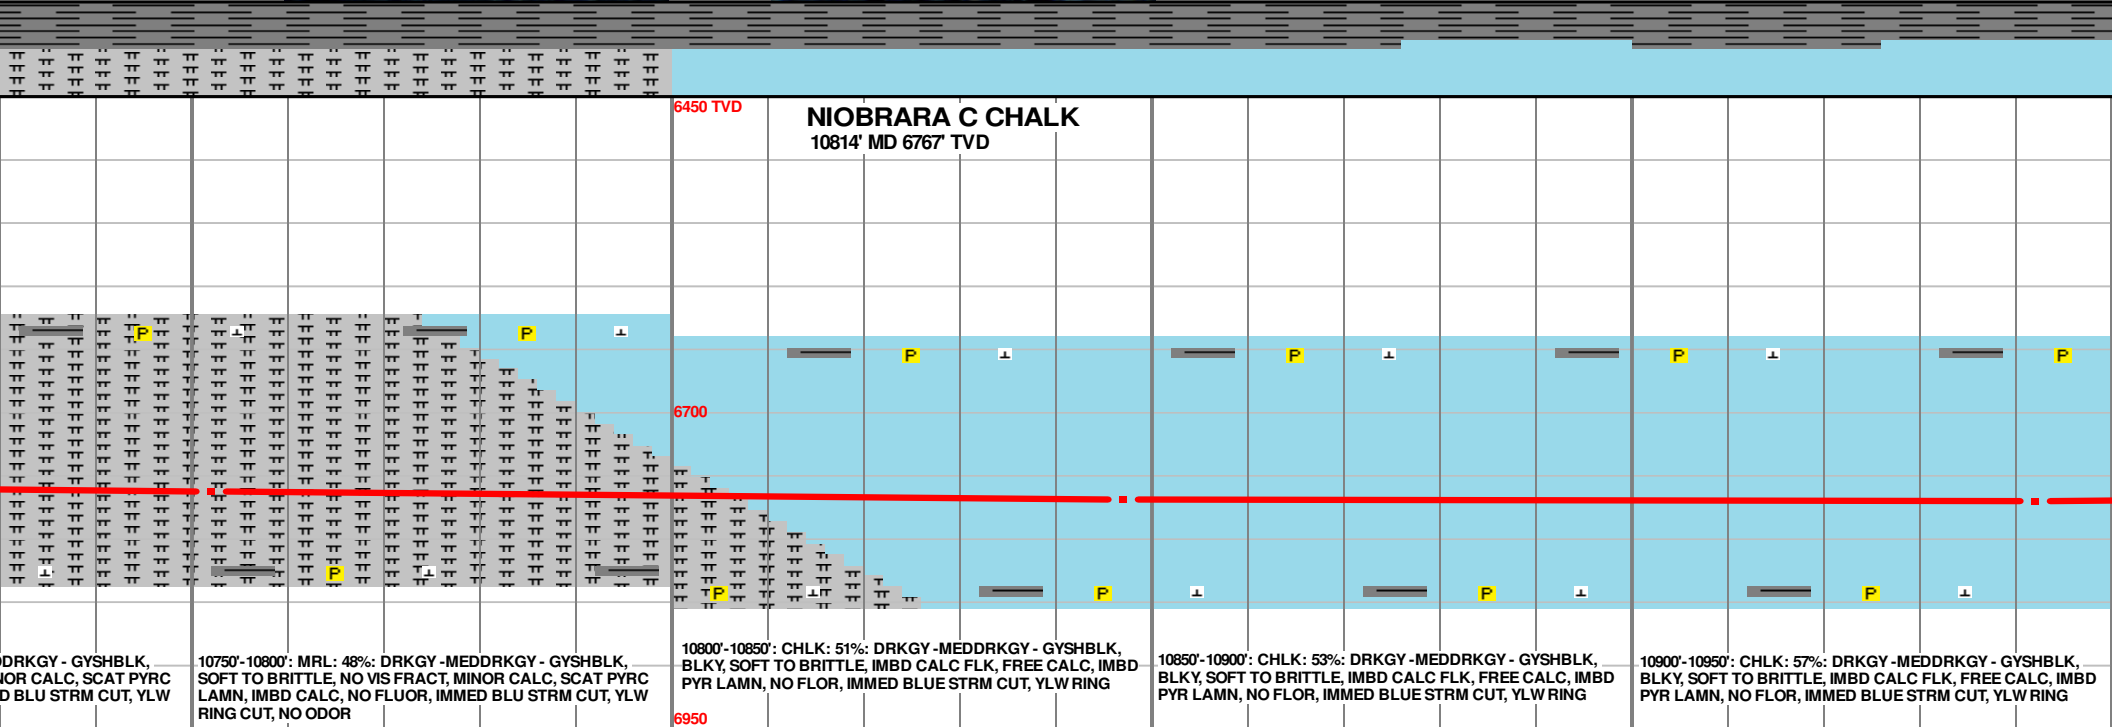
6450 TVD

NIOBRARA C CHALK
10814' MD 6767' TVD

P P P P P P P P P P P

6700

DRKGY - GYSHBLK, NOR CALC, SCAT PYRC D BLU STRM CUT, YLW

10750'-10800': MRL: 48%: DRKGY -MEDDRKGY - GYSHBLK, SOFT TO BRITTLE, NO VIS FRACT, MINOR CALC, SCAT PYRC LAMN, IMBD CALC, NO FLUOR, IMMED BLU STRM CUT, YLW RING CUT, NO ODOR

10800'-10850': CHLK: 51%: DRKGY -MEDDRKGY - GYSHBLK, BLKY, SOFT TO BRITTLE, IMBD CALC FLK, FREE CALC, IMBD PYR LAMN, NO FLOR, IMMED BLUE STRM CUT, YLW RING

6950

10850'-10900': CHLK: 53%: DRKGY -MEDDRKGY - GYSHBLK, BLKY, SOFT TO BRITTLE, IMBD CALC FLK, FREE CALC, IMBD PYR LAMN, NO FLOR, IMMED BLUE STRM CUT, YLW RING

10900'-10950': CHLK: 57%: DRKGY -MEDDRKGY - GYSHBLK, BLKY, SOFT TO BRITTLE, IMBD CALC FLK, FREE CALC, IMBD PYR LAMN, NO FLOR, IMMED BLUE STRM CUT, YLW RING